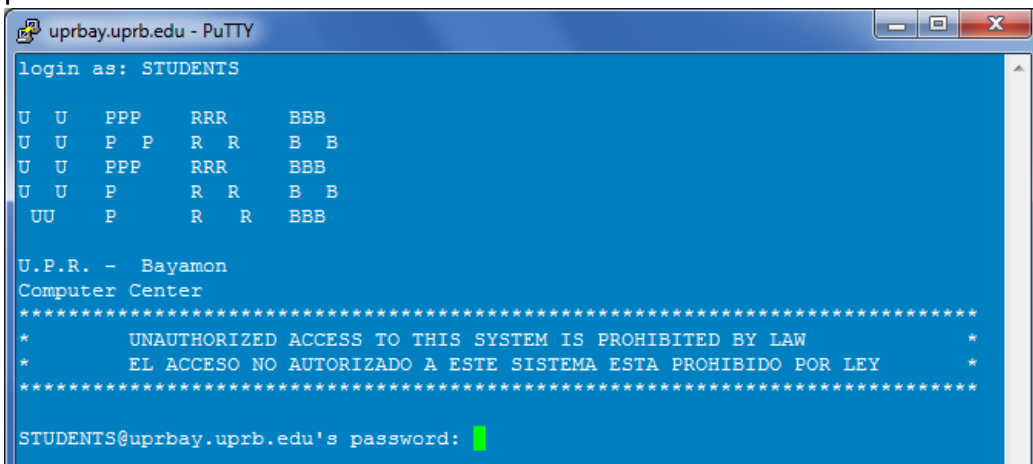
uprbay.uprb.edu - PuTTY

login as: STUDENTS

U  U   PPP    RRR     BBB
U  U   P  P   R  R    B  B
U  U   PPP    RRR     BBB
U  U   P      R  R    B  B
 UU    P      R   R   BBB

U.P.R. -  Bayamon
Computer Center
******************************************************************************
*        UNAUTHORIZED ACCESS TO THIS SYSTEM IS PROHIBITED BY LAW             *
*        EL ACCESO NO AUTORIZADO A ESTE SISTEMA ESTA PROHIBIDO POR LEY       *
******************************************************************************

STUDENTS@uprbay.uprb.edu's password: